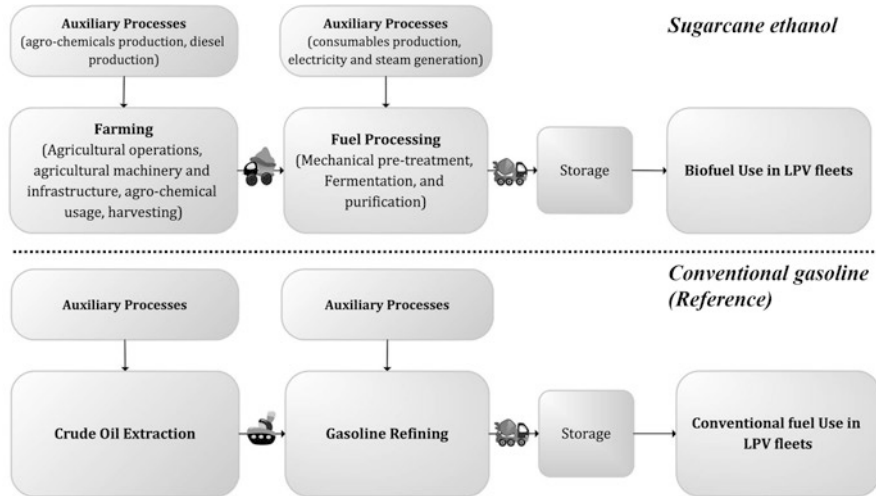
Auxiliary Processes
(agro-chemicals production, diesel production)

Auxiliary Processes
(consumables production, electricity and steam generation)

Sugarcane ethanol

Farming
(Agricultural operations, agricultural machinery and infrastructure, agro-chemical usage, harvesting)

Fuel Processing
(Mechanical pre-treatment, Fermentation, and purification)

Storage

Biofuel Use in LPV fleets

Conventional gasoline (Reference)

Auxiliary Processes

Auxiliary Processes

Crude Oil Extraction

Gasoline Refining

Storage

Conventional fuel Use in LPV fleets